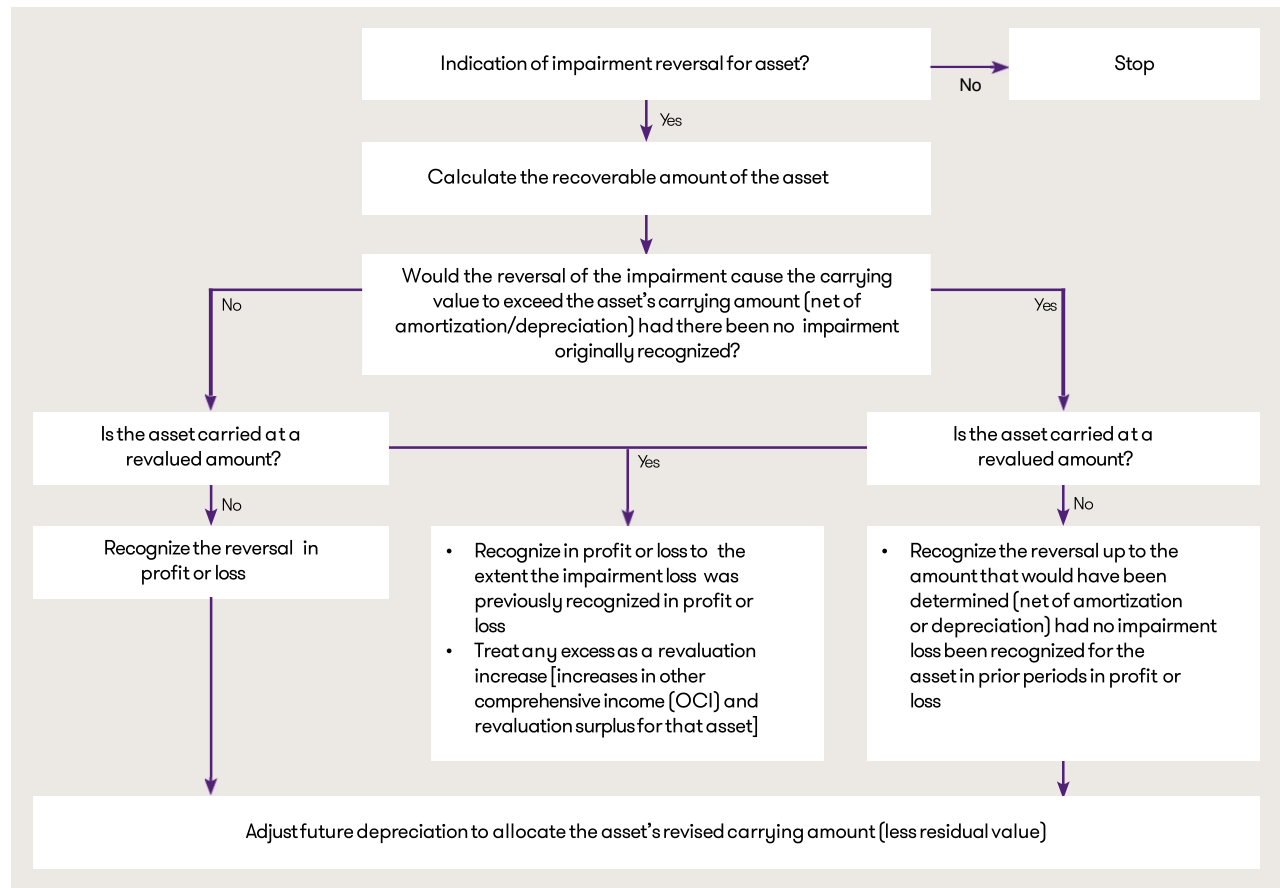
Indication of impairment reversal for asset?

No

Stop

Yes

Calculate the recoverable amount of the asset

Would the reversal of the impairment cause the carrying value to exceed the asset's carrying amount (net of amortization/depreciation) had there been no impairment originally recognized?

No

Yes

Is the asset carried at a revalued amount?

Yes

Is the asset carried at a revalued amount?

No

No

Recognize the reversal in profit or loss

• Recognize in profit or loss to the extent the impairment loss was previously recognized in profit or loss
• Treat any excess as a revaluation increase [increases in other comprehensive income (OCI) and revaluation surplus for that asset]

• Recognize the reversal up to the amount that would have been determined (net of amortization or depreciation) had no impairment loss been recognized for the asset in prior periods in profit or loss

Adjust future depreciation to allocate the asset's revised carrying amount (less residual value)